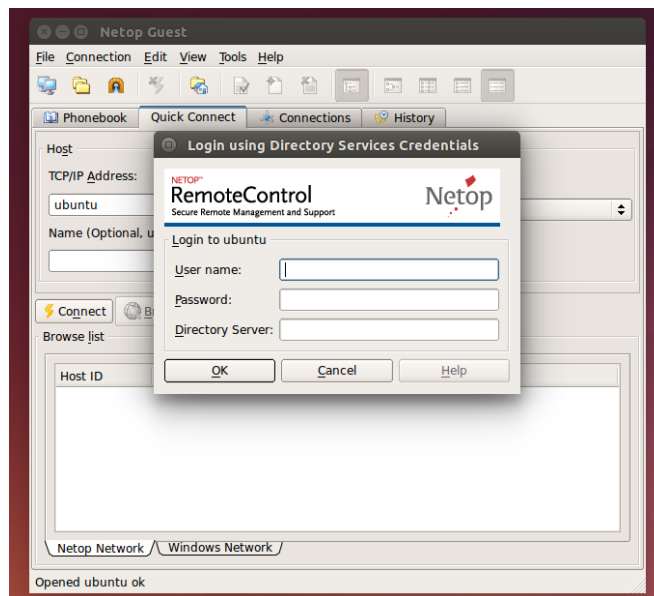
Netop Guest

File Connection Edit View Tools Help

Phonebook | Quick Connect | Connections | History

Host

TCP/IP Address:

ubuntu

Name (Optional, u

Connect | B

Browse list

Host ID

Netop Network | Windows Network

Opened ubuntu ok

Login using Directory Services Credentials

NETOP™
RemoteControl
Secure Remote Management and Support

Netop

Login to ubuntu

User name:

Password:

Directory Server:

OK | Cancel | Help